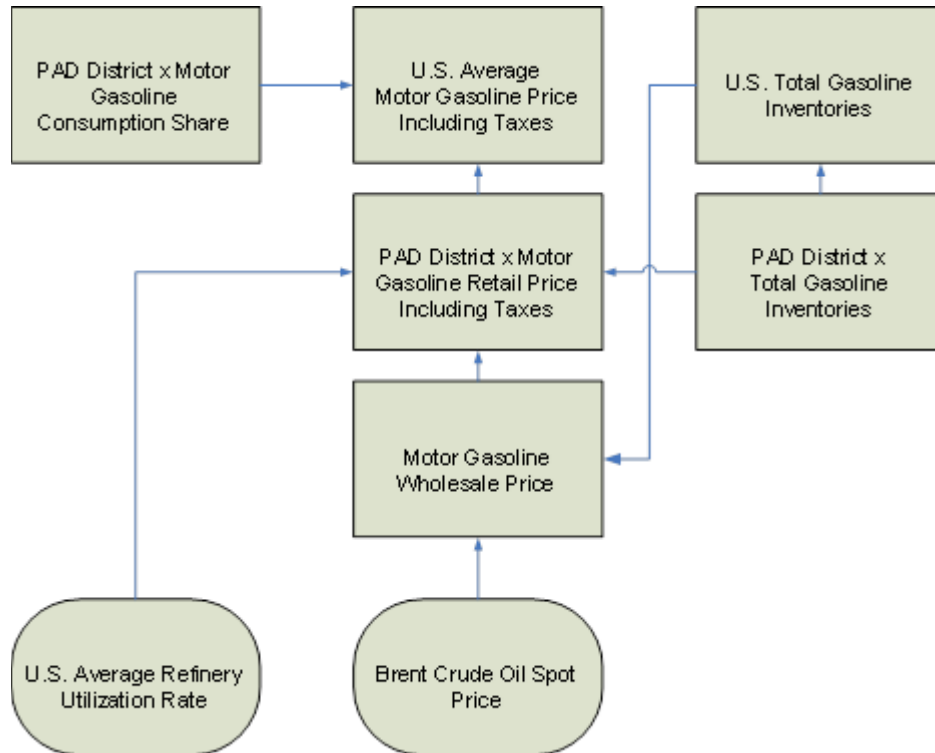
PAD District x Motor Gasoline Consumption Share

U.S. Average Motor Gasoline Price Including Taxes

U.S. Total Gasoline Inventories

PAD District x Motor Gasoline Retail Price Including Taxes

PAD District x Total Gasoline Inventories

Motor Gasoline Wholesale Price

U.S. Average Refinery Utilization Rate

Brent Crude Oil Spot Price